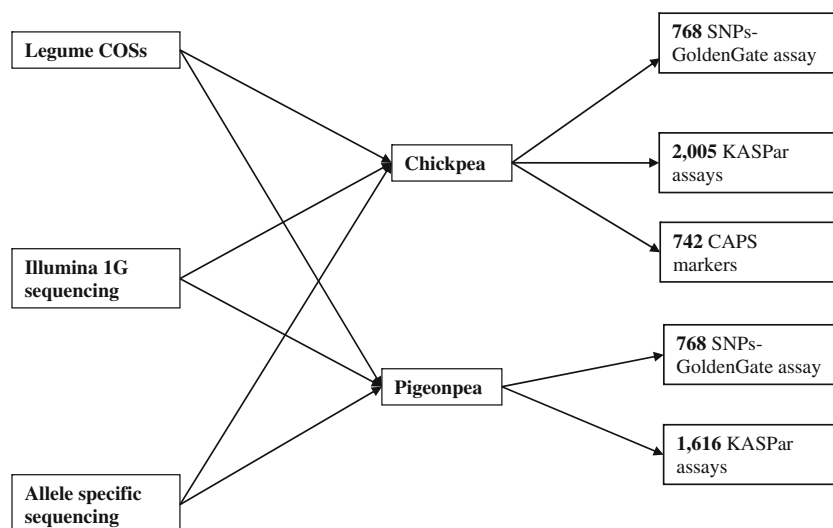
Legume COSs

Illumina 1G sequencing

Allele specific sequencing

Chickpea

Pigeonpea

**768** SNPs-GoldenGate assay

**2,005** KASPar assays

**742** CAPS markers

**768** SNPs-GoldenGate assay

**1,616** KASPar assays